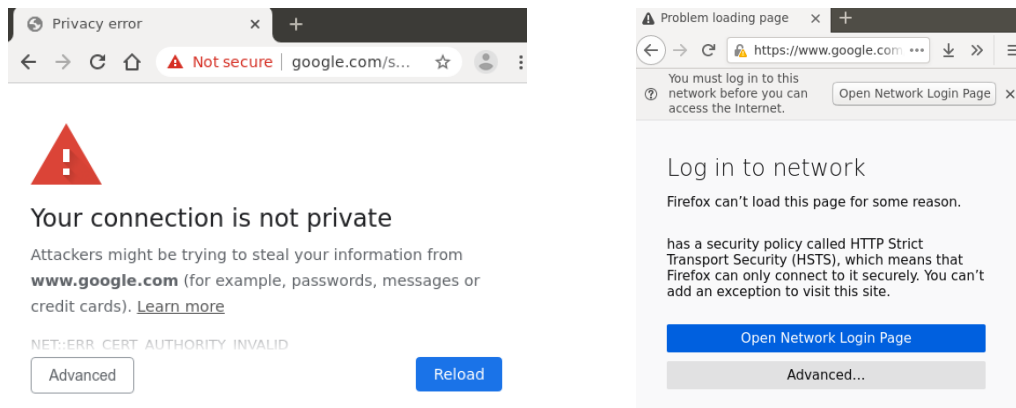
Privacy error ×

Not secure | google.com/s...

Your connection is not private

Attackers might be trying to steal your information from **www.google.com** (for example, passwords, messages or credit cards). Learn more

NET::ERR_CERT_AUTHORITY_INVALID

Advanced

Reload

Problem loading page ×

https://www.google.com •••

You must log in to this network before you can access the Internet.

Open Network Login Page

×

Log in to network

Firefox can’t load this page for some reason.

has a security policy called HTTP Strict Transport Security (HSTS), which means that Firefox can only connect to it securely. You can’t add an exception to visit this site.

Open Network Login Page

Advanced...